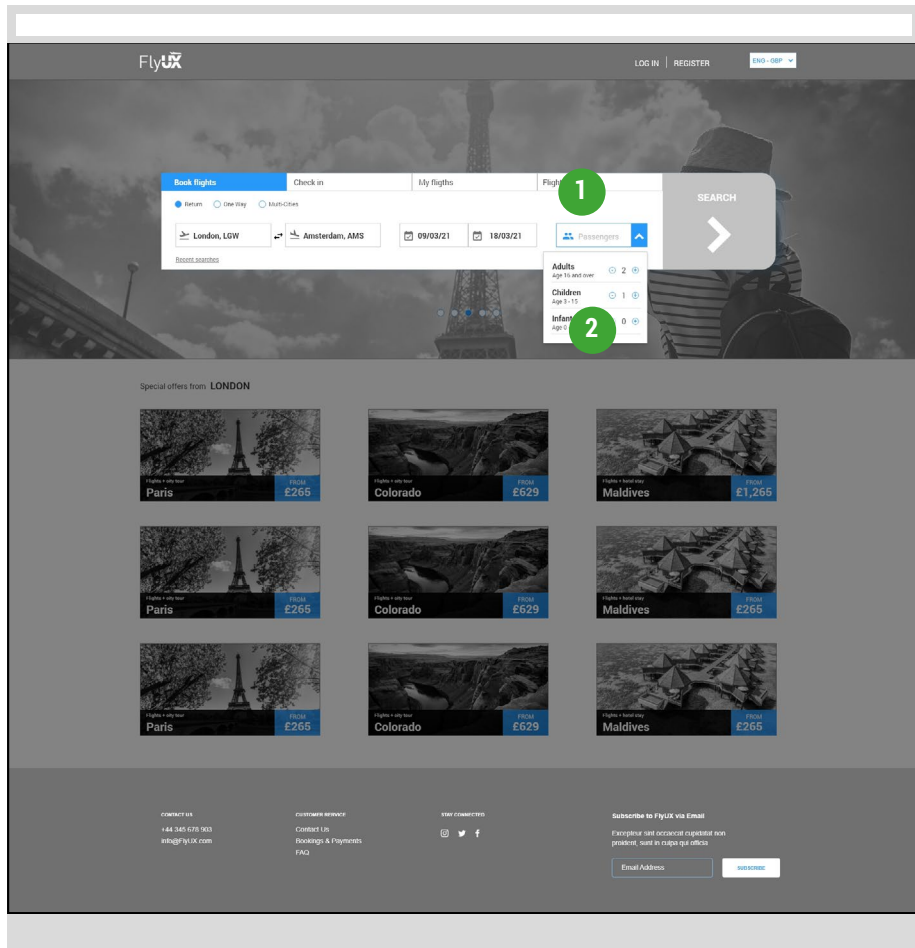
FlyUX

LOG IN | REGISTER

ENG - GBP

Book flights | Check in | My fligths | Fligh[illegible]

1

Return One Way Multi-Cities

London, LGW

Amsterdam, AMS

09/03/21

18/03/21

Passengers

SEARCH

Recent searches

Adults
Age 16 and over
2

Children
Age 3 - 15
1

Infant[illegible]
Age 0 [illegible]
0

2

Special offers from LONDON

Flights + city tour
Paris
FROM
£265

Flights + city tour
Colorado
FROM
£629

Flights + hotel stay
Maldives
FROM
£1,265

Flights + city tour
Paris
FROM
£265

Flights + city tour
Colorado
FROM
£629

Flights + hotel stay
Maldives
FROM
£265

Flights + city tour
Paris
FROM
£265

Flights + city tour
Colorado
FROM
£629

Flights + hotel stay
Maldives
FROM
£265

CONTACT US
+44 345 678 903
info@FlyUX.com

CUSTOMER SERVICE
Contact Us
Bookings & Payments
FAQ

STAY CONNECTED

Subscribe to FlyUX via Email
Excepteur sint occaecat cupidatat non proident, sunt in culpa qui officia

Email Address

SUBSCRIBE